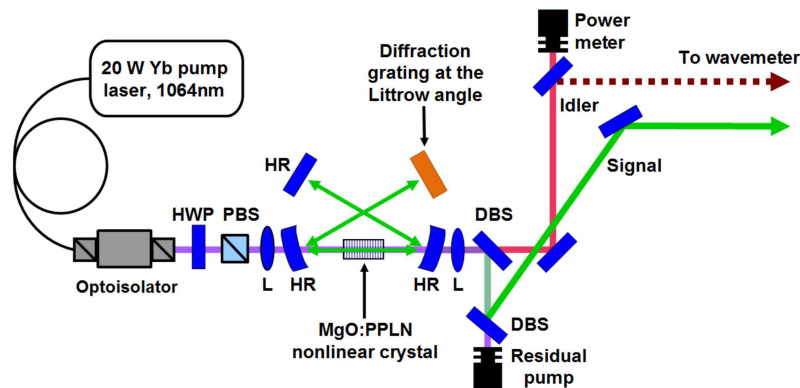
20 W Yb pump laser, 1064nm

Diffraction grating at the Littrow angle

Power meter

To wavemeter

Idler

Signal

HR

HWP PBS

L HR

HR L

DBS

Optoisolator

MgO:PPLN nonlinear crystal

DBS

Residual pump